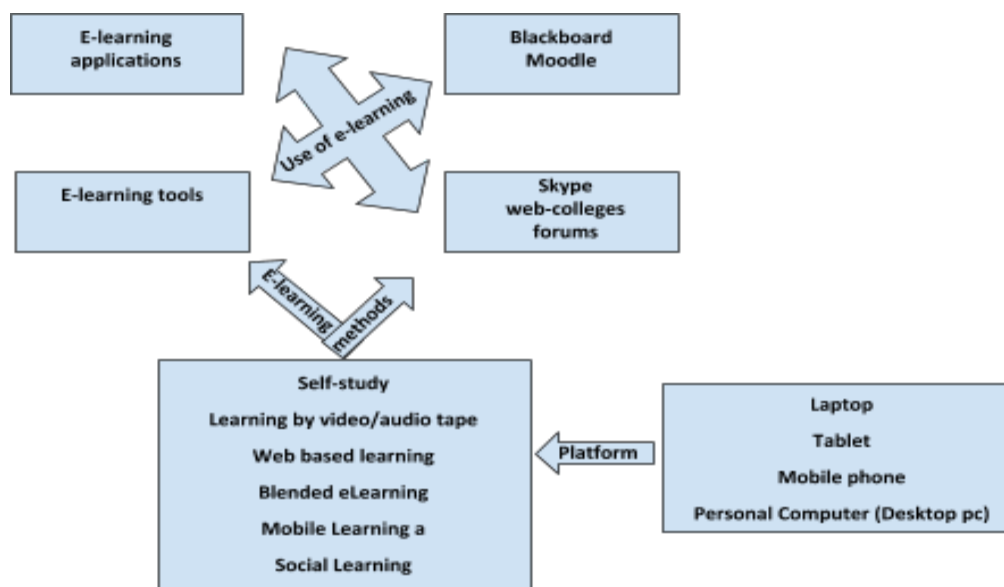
E-learning applications

Use of e-learning

Blackboard
Moodle

E-learning tools

Skype
web-colleges
forums

E-learning methods

Self-study
Learning by video/audio tape
Web based learning
Blended eLearning
Mobile Learning a
Social Learning

Platform

Laptop
Tablet
Mobile phone
Personal Computer (Desktop pc)